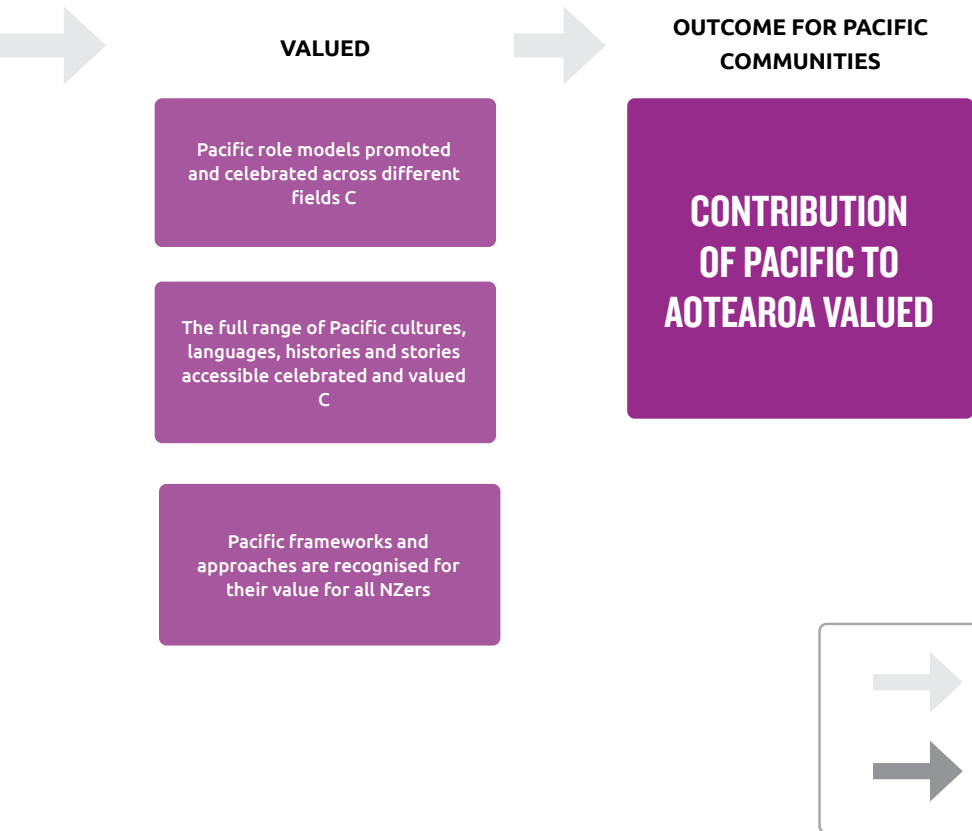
VALUED

OUTCOME FOR PACIFIC COMMUNITIES

Pacific role models promoted and celebrated across different fields C

The full range of Pacific cultures, languages, histories and stories accessible celebrated and valued C

Pacific frameworks and approaches are recognised for their value for all NZers

CONTRIBUTION OF PACIFIC TO AOTEAROA VALUED